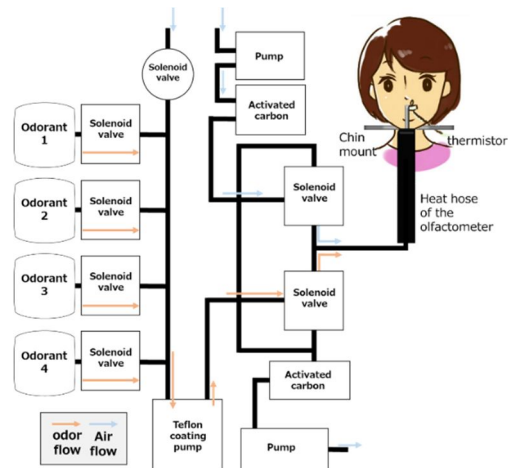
Solenoid valve

Pump

Activated carbon

Chin mount

thermistor

Odorant 1

Solenoid valve

Odorant 2

Solenoid valve

Solenoid valve

Heat hose of the olfactometer

Odorant 3

Solenoid valve

Solenoid valve

Odorant 4

Solenoid valve

Activated carbon

odor flow

Air flow

Teflon coating pump

Pump